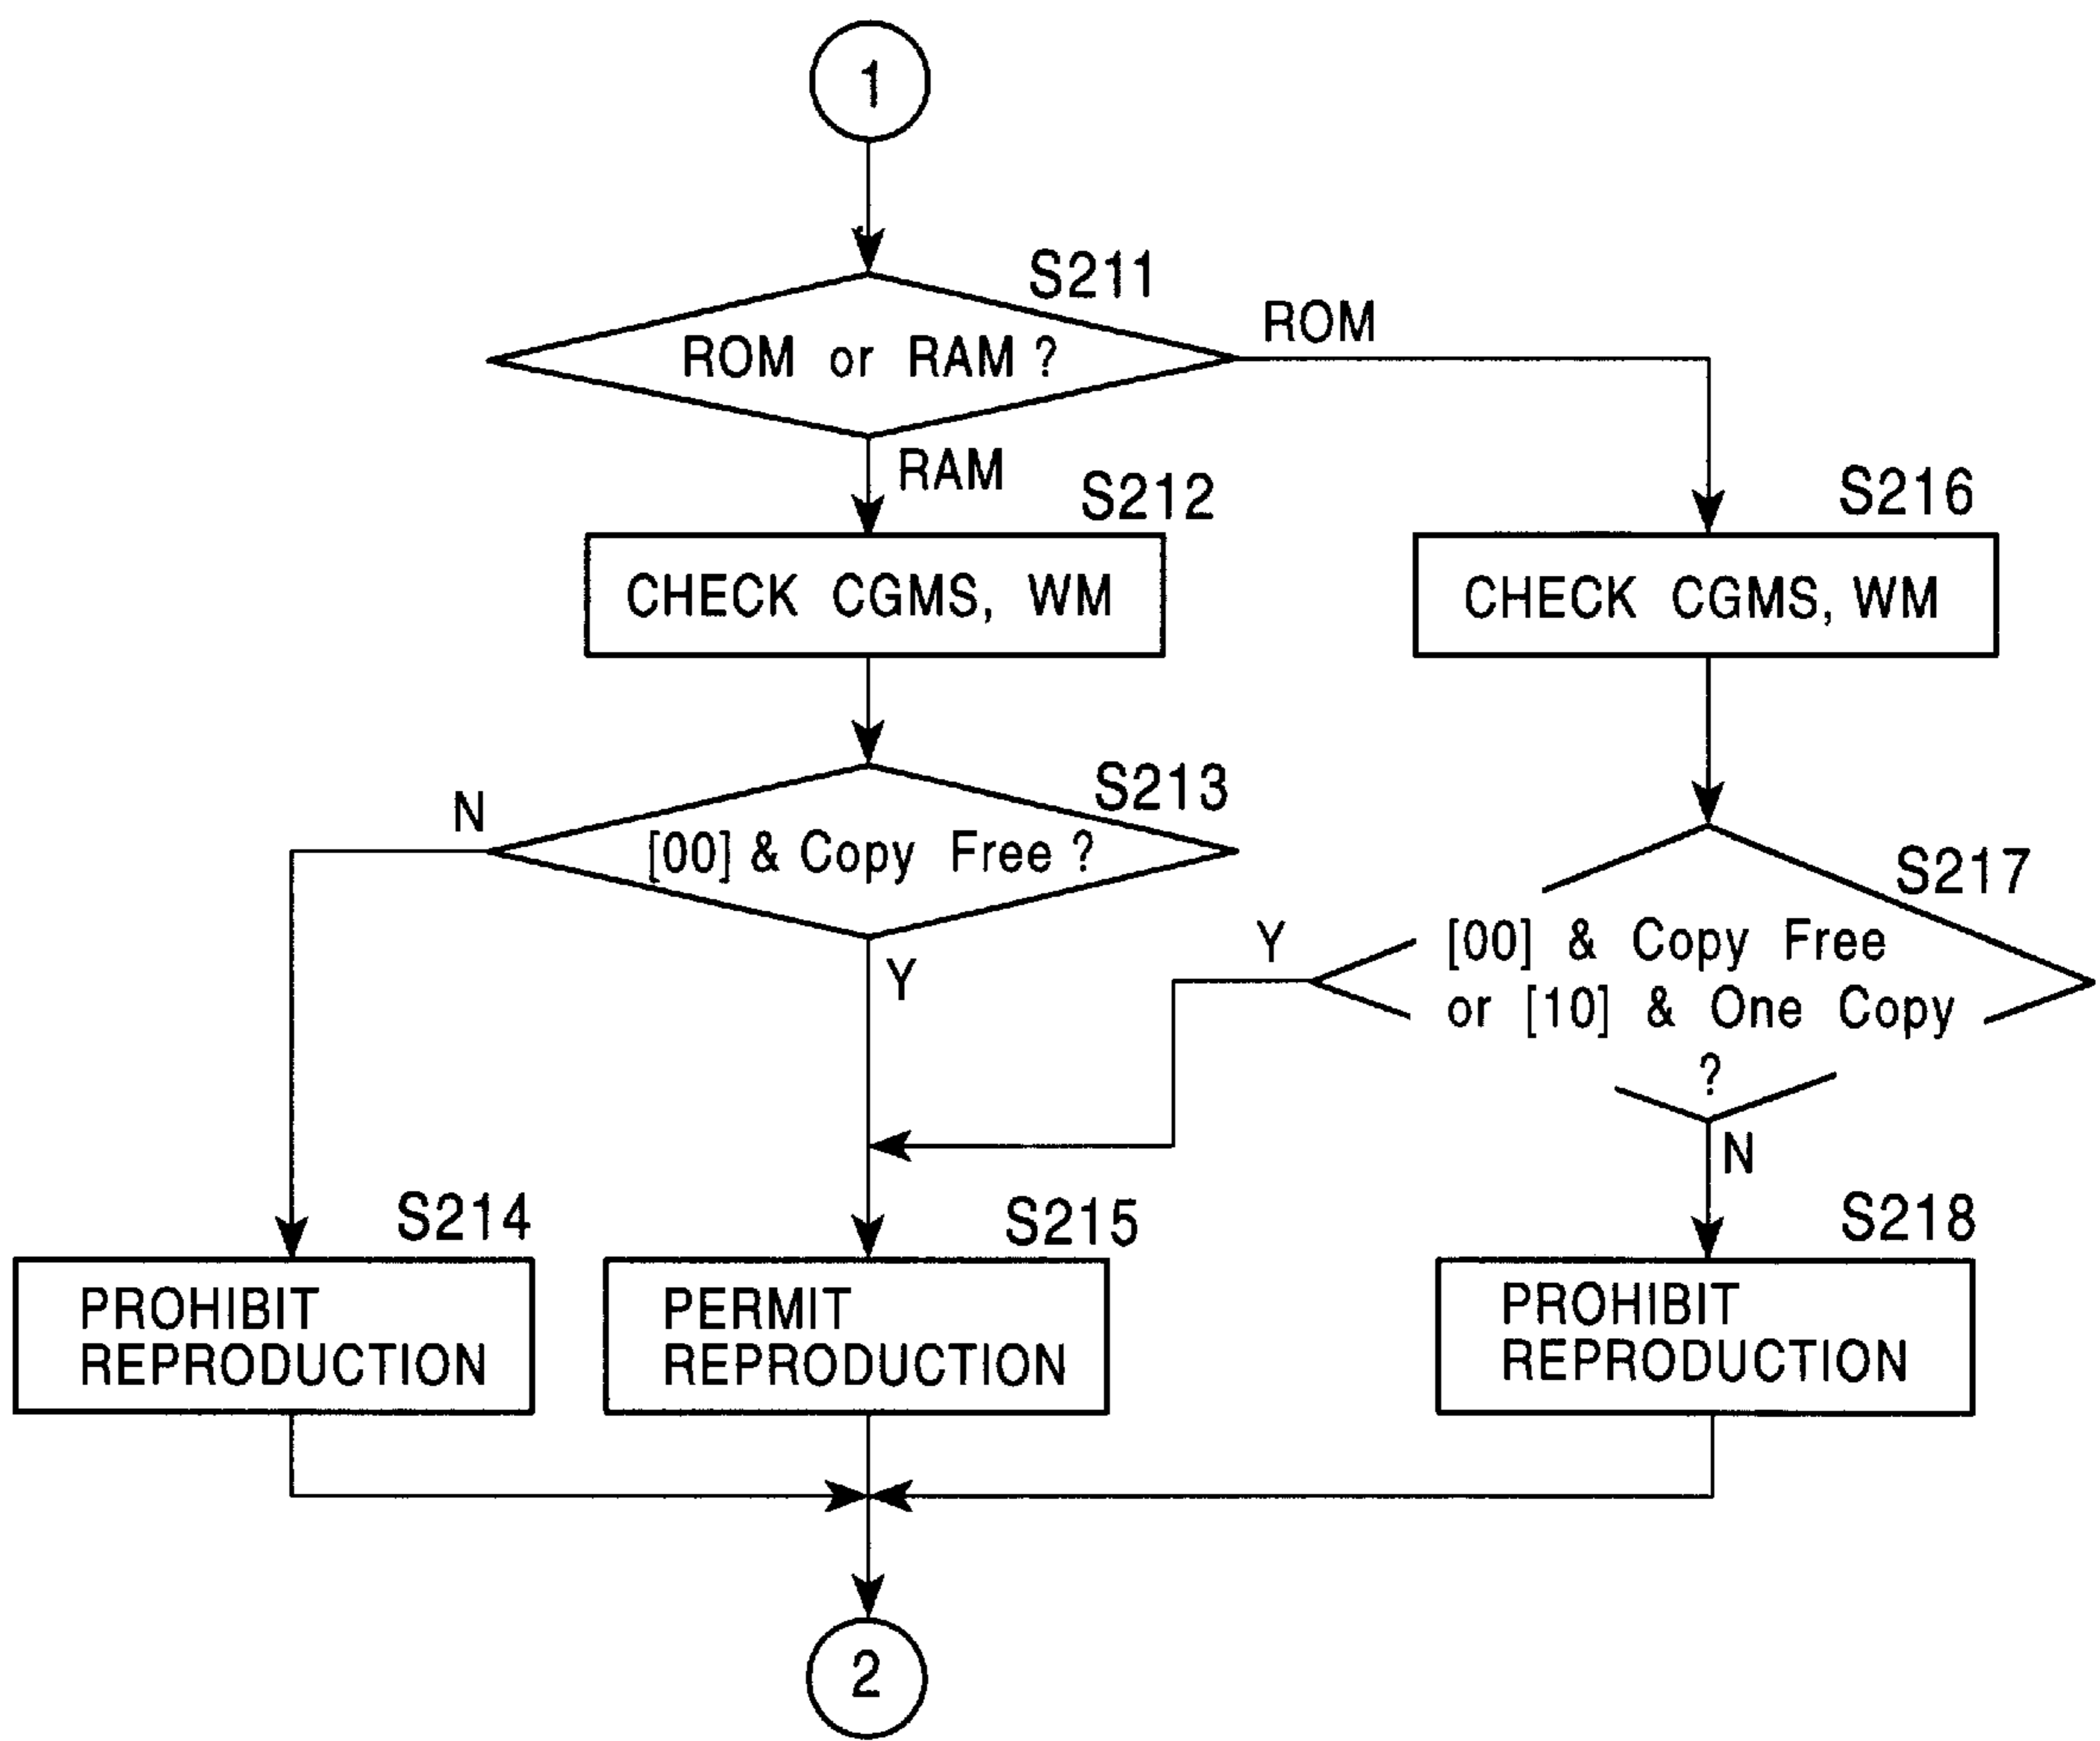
1

S211

ROM or RAM ?

ROM

RAM

S212

CHECK CGMS, WM

S216

CHECK CGMS, WM

S213

N

[00] & Copy Free ?

Y

S217

Y

[00] & Copy Free or [10] & One Copy ?

N

S214

PROHIBIT REPRODUCTION

S215

PERMIT REPRODUCTION

S218

PROHIBIT REPRODUCTION

2